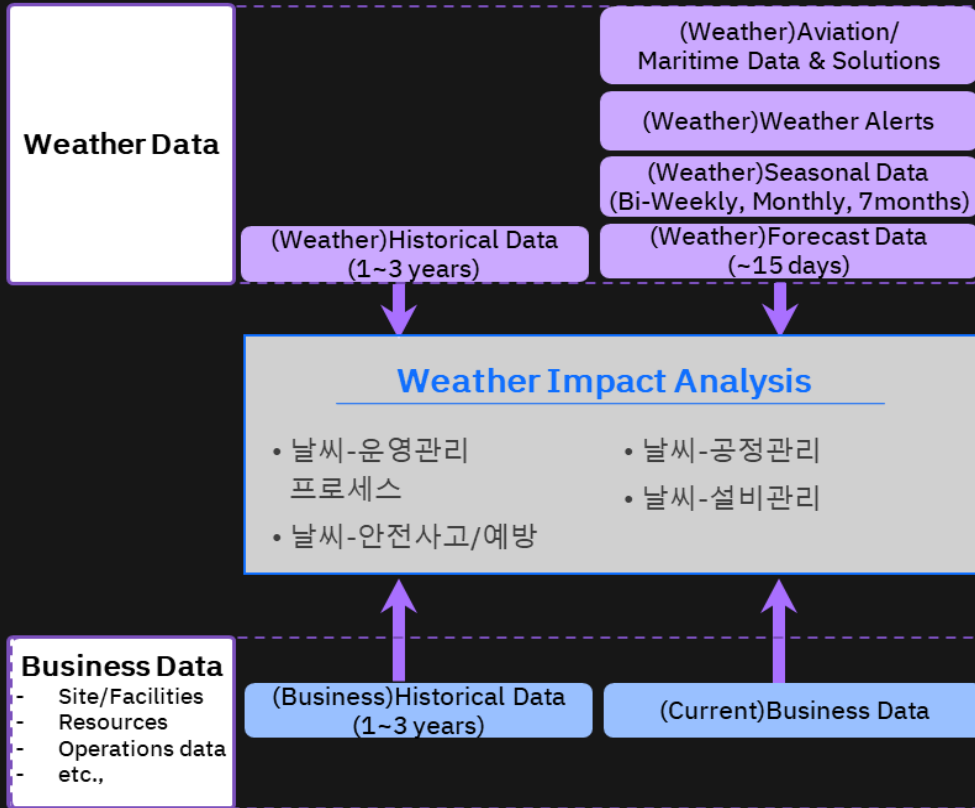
Weather Data

(Weather)Aviation/
Maritime Data & Solutions

(Weather)Weather Alerts

(Weather)Seasonal Data
(Bi-Weekly, Monthly, 7months)

(Weather)Historical Data
(1~3 years)

(Weather)Forecast Data
(~15 days)

Weather Impact Analysis

• 날씨-운영관리 프로세스
• 날씨-안전사고/예방
• 날씨-공정관리
• 날씨-설비관리

Business Data
- Site/Facilities
- Resources
- Operations data
- etc.,

(Business)Historical Data
(1~3 years)

(Current)Business Data